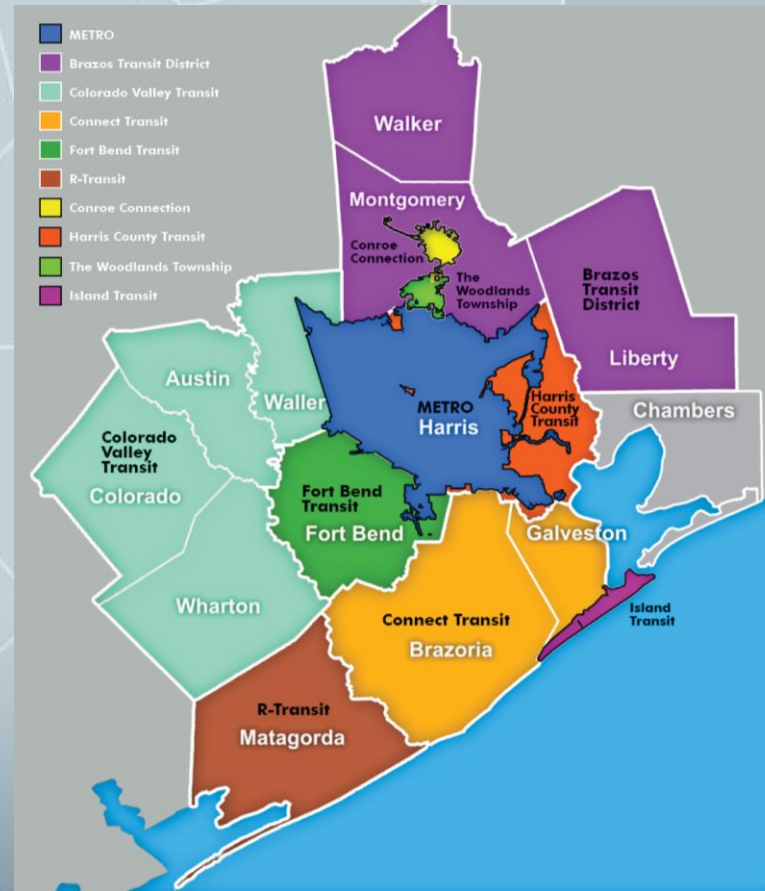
METRO
Brazos Transit District
Colorado Valley Transit
Connect Transit
Fort Bend Transit
R-Transit
Conroe Connection
Harris County Transit
The Woodlands Township
Island Transit

Walker
Montgomery
Conroe Connection
The Woodlands Township
Brazos Transit District
Liberty
Austin
Waller
METRO
Harris
Harris County Transit
Chambers
Colorado Valley Transit
Colorado
Fort Bend Transit
Fort Bend
Galveston
Wharton
Island Transit
Connect Transit
Brazoria
R-Transit
Matagorda